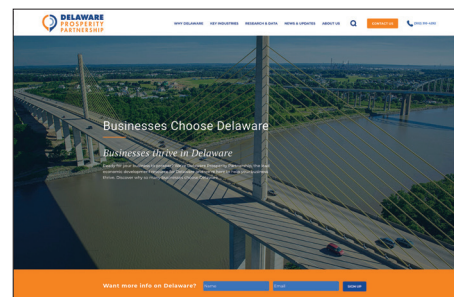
DELAWARE PROSPERITY PARTNERSHIP

WHY DELAWARE KEY INDUSTRIES RESEARCH & DATA NEWS & UPDATES ABOUT US

CONTACT US

(302) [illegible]

Businesses Choose Delaware

Businesses thrive in Delaware

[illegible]

Want more info on Delaware? Name Email SIGN UP